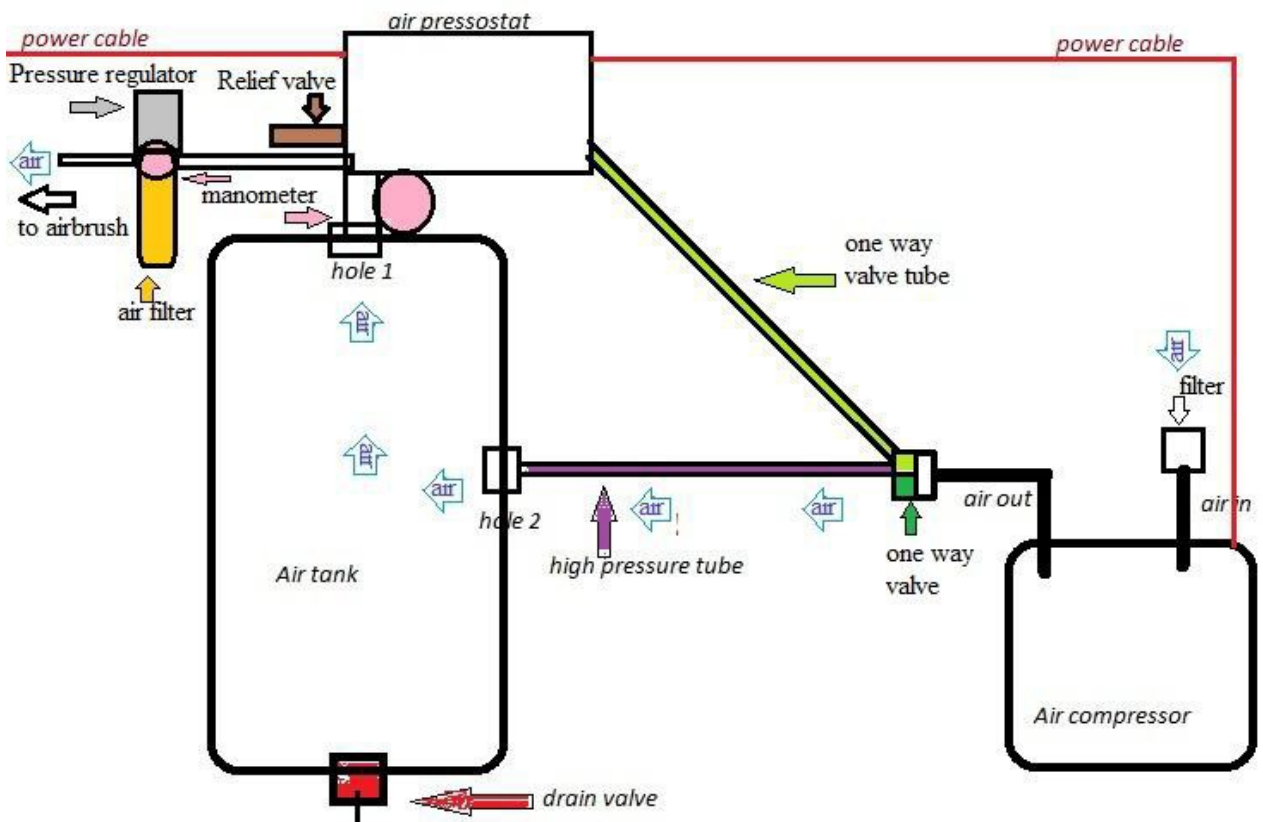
power cable

air pressostat

power cable

Pressure regulator

Relief valve

air

manometer

to airbrush

hole 1

air filter

one way valve tube

air

filter

air

air

air

hole 2

air

air

air out

air in

high pressure tube

one way valve

Air tank

Air compressor

air

drain valve